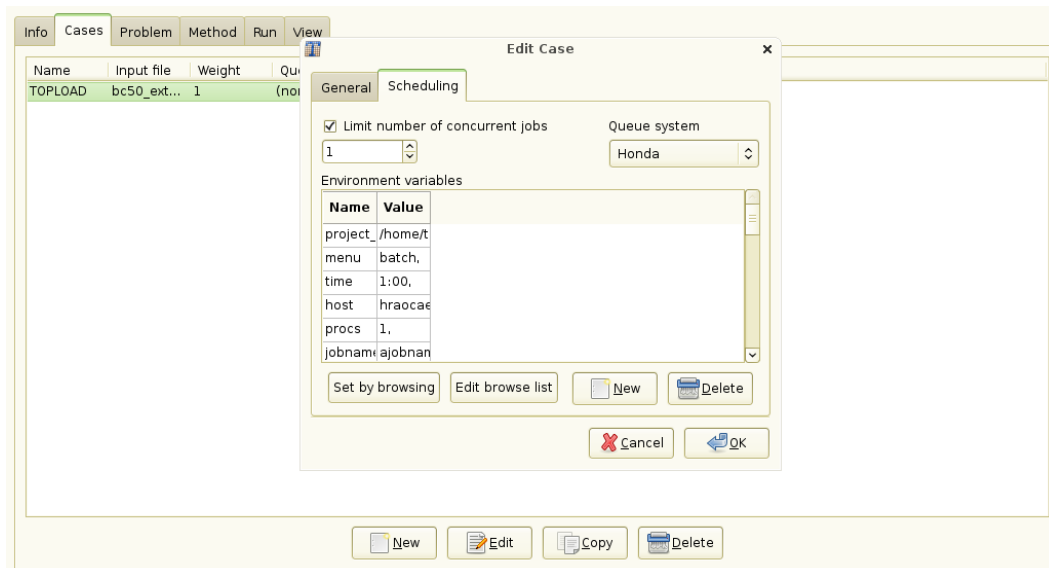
Info | Cases | Problem | Method | Run | View

| Name | Input file | Weight | Qu |
|---|---|---|---|
| TOPLOAD | bc50_ext... | 1 | (nor |

Edit Case ×

General | Scheduling

☑ Limit number of concurrent jobs
1

Queue system
Honda

Environment variables

| Name | Value |
|---|---|
| project_ | /home/t |
| menu | batch, |
| time | 1:00, |
| host | hraocae |
| procs | 1, |
| jobname | ajobnan |

Set by browsing | Edit browse list | New | Delete

Cancel | OK

New | Edit | Copy | Delete